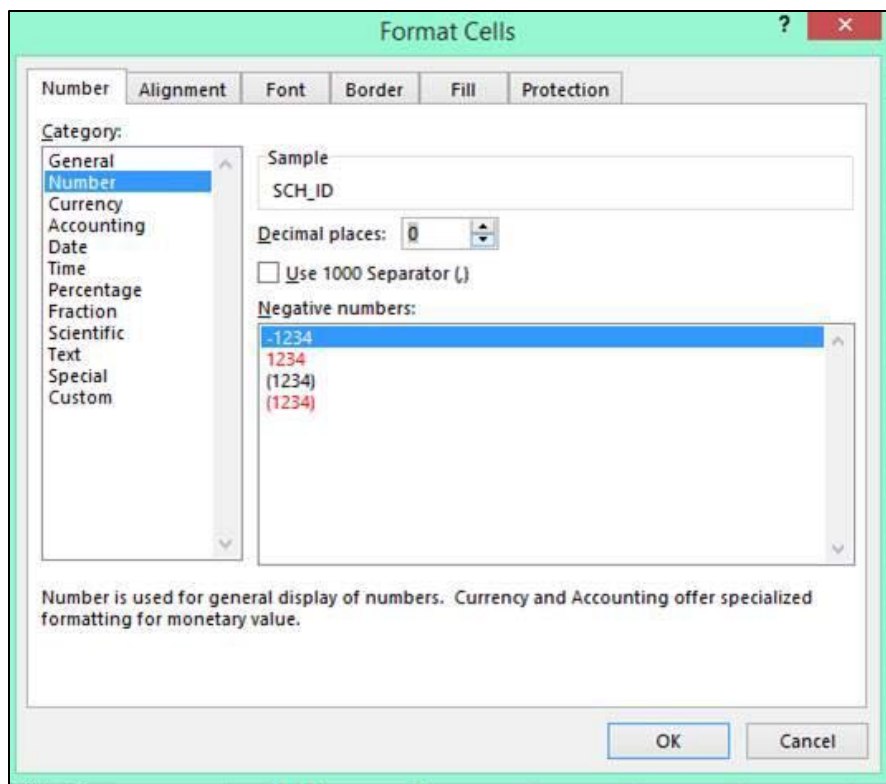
Format Cells

?

×

Number

Alignment

Font

Border

Fill

Protection

Category:

General
Number
Currency
Accounting
Date
Time
Percentage
Fraction
Scientific
Text
Special
Custom

Sample

SCH_ID

Decimal places: 0

Use 1000 Separator (,)

Negative numbers:

-1234
1234
(1234)
(1234)

Number is used for general display of numbers. Currency and Accounting offer specialized formatting for monetary value.

OK

Cancel